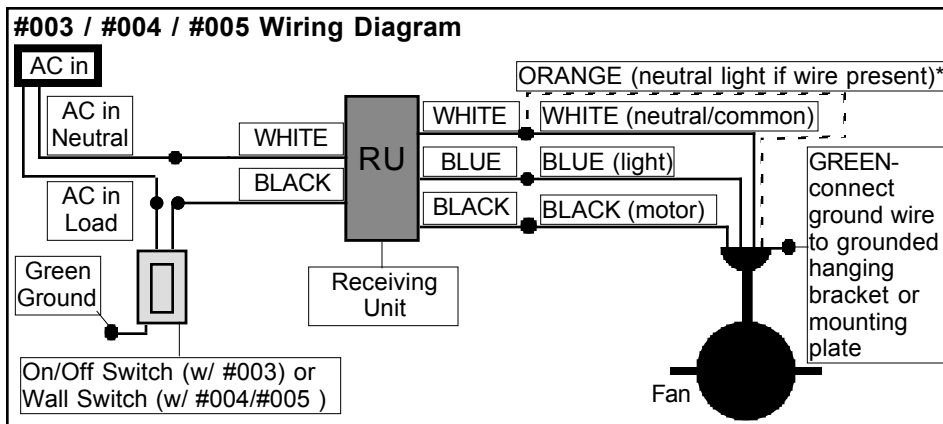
#003 / #004 / #005 Wiring Diagram

AC in

ORANGE (neutral light if wire present)*

AC in Neutral

WHITE

WHITE

WHITE (neutral/common)

RU

BLUE

BLUE (light)

AC in Load

BLACK

BLACK

BLACK (motor)

GREEN- connect ground wire to grounded hanging bracket or mounting plate

Green Ground

Receiving Unit

On/Off Switch (w/ #003) or Wall Switch (w/ #004/#005 )

Fan